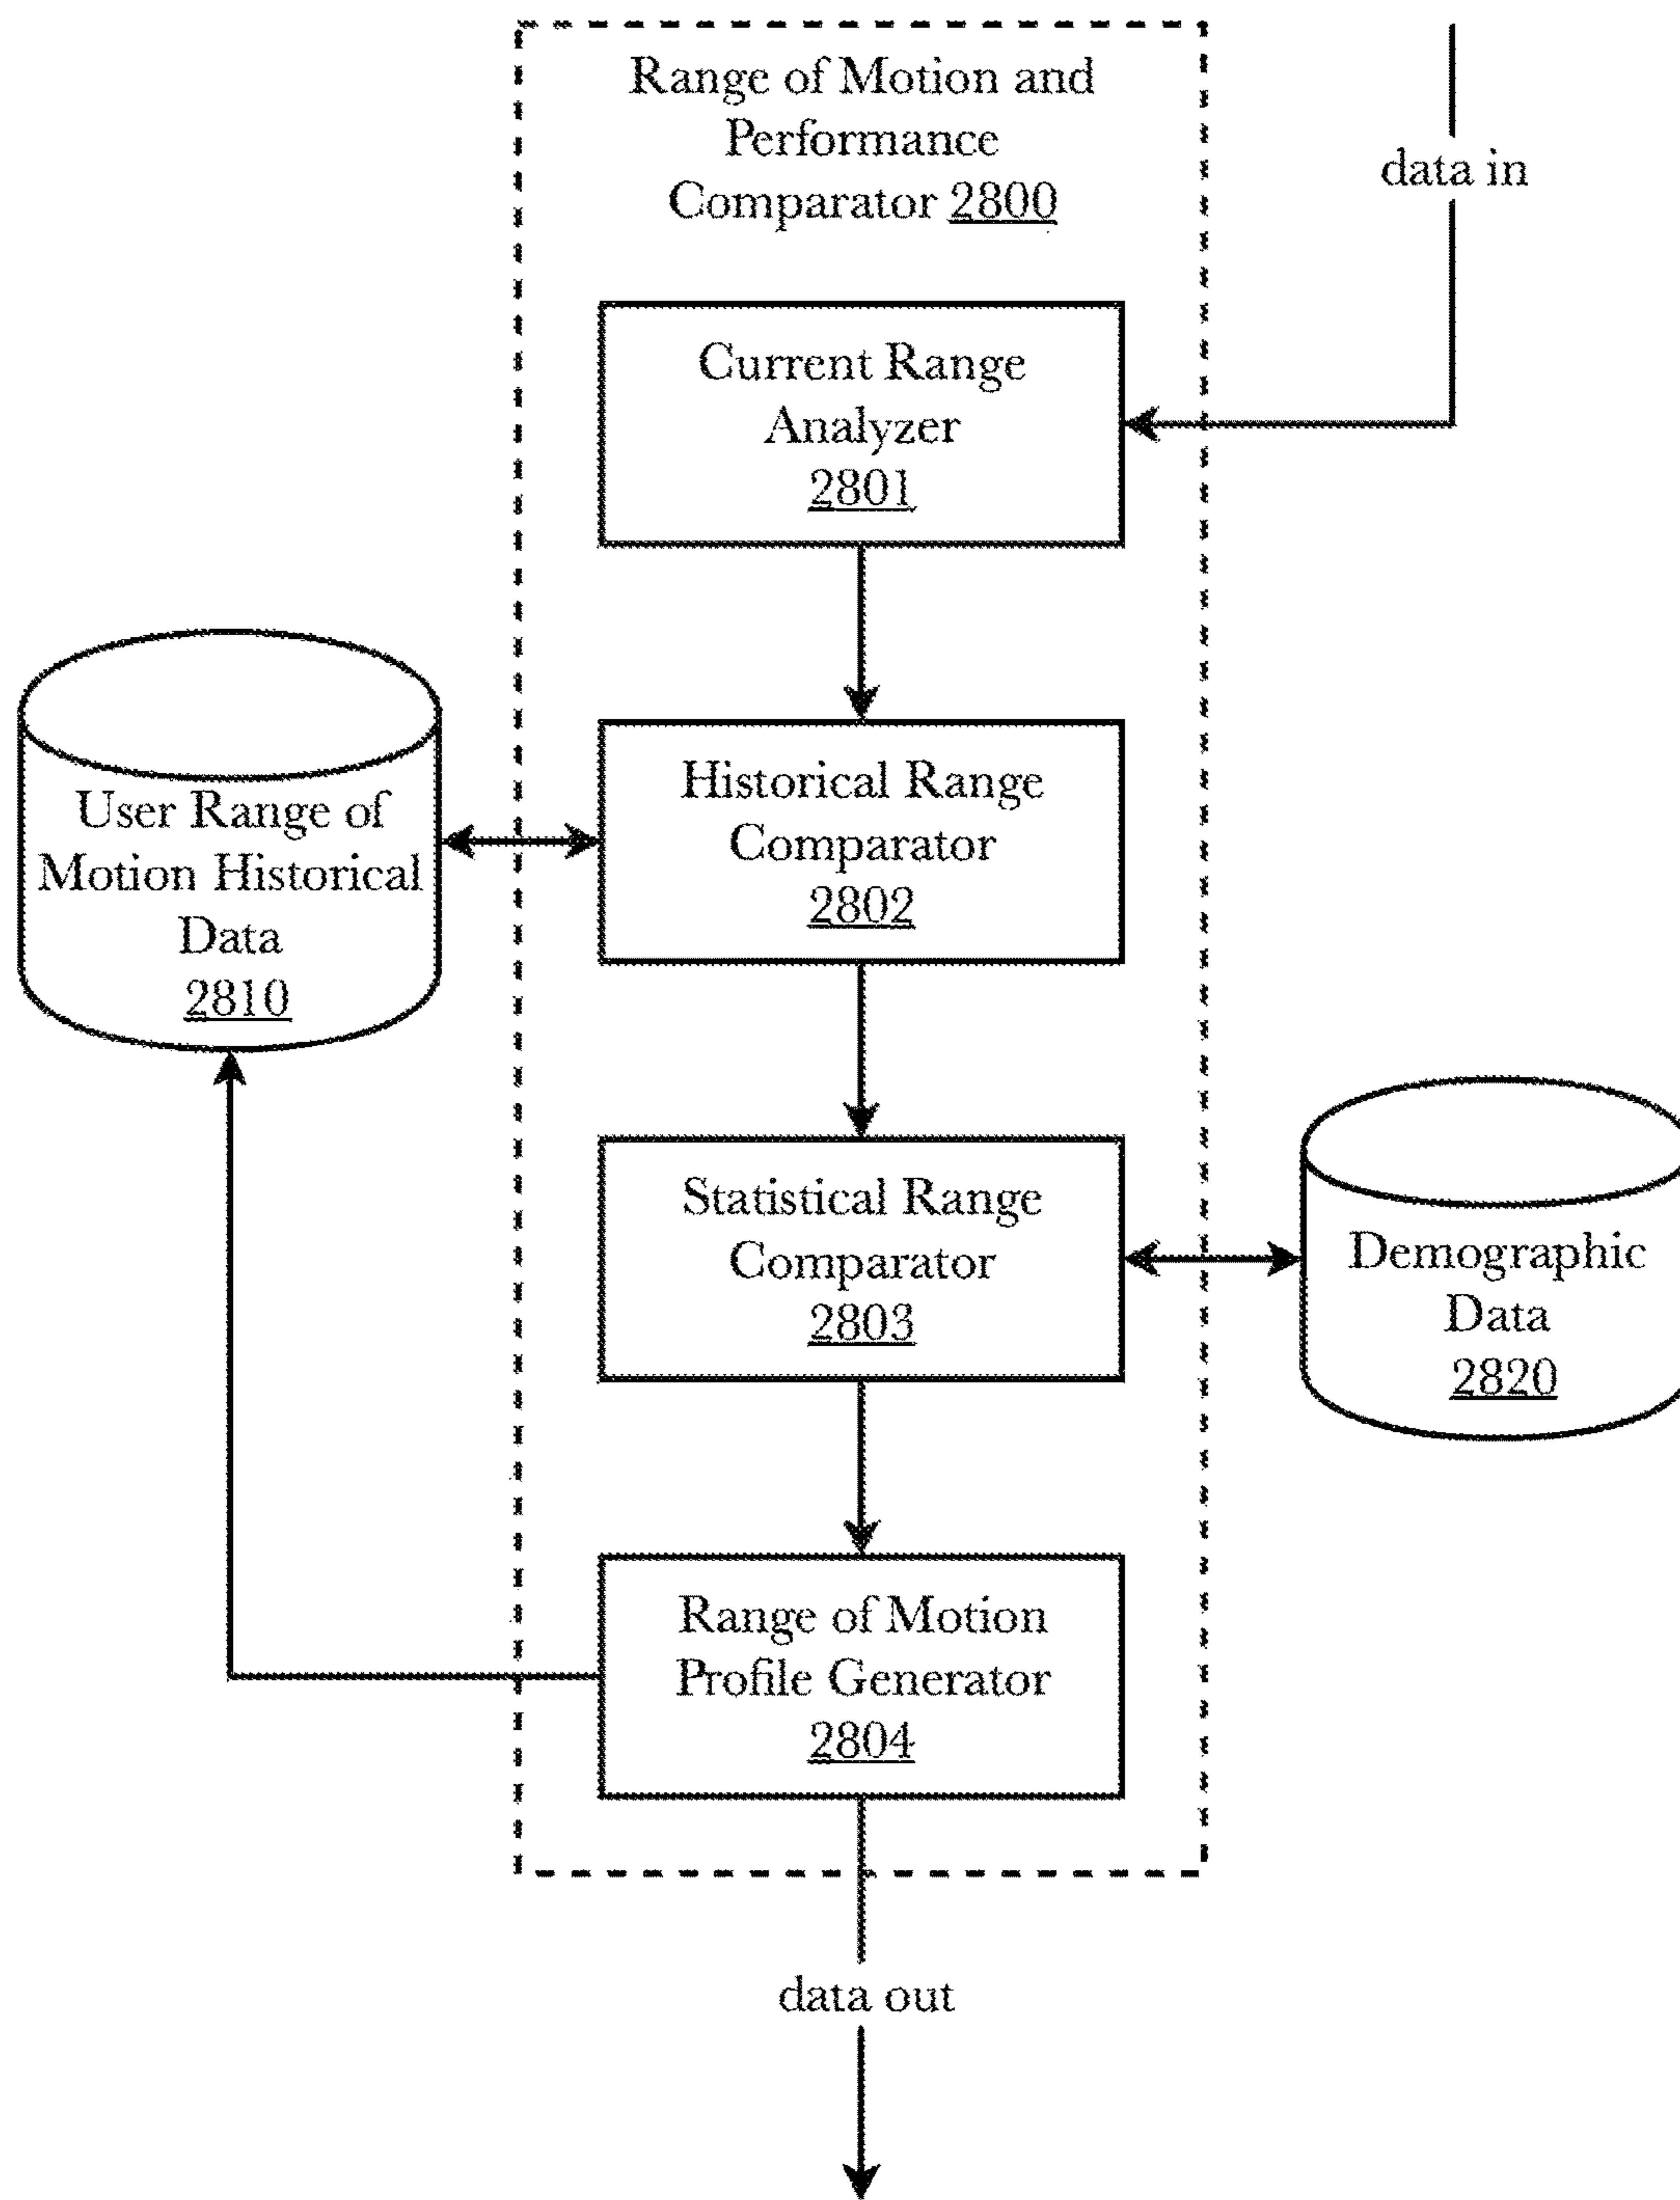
Range of Motion and Performance Comparator 2800

data in

Current Range Analyzer 2801

User Range of Motion Historical Data 2810

Historical Range Comparator 2802

Statistical Range Comparator 2803

Demographic Data 2820

Range of Motion Profile Generator 2804

data out